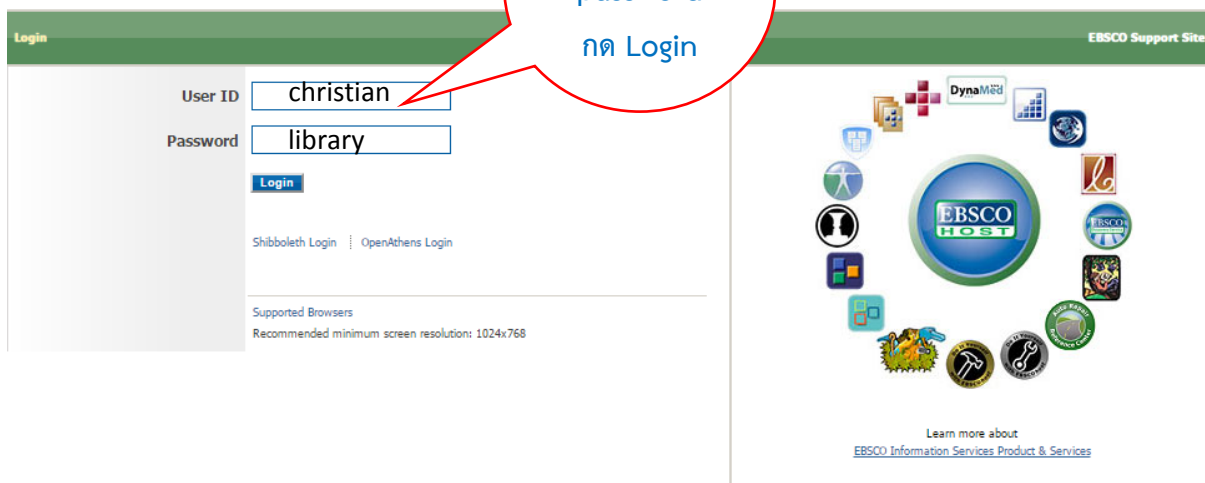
password
กด Login

Login

EBSCO Support Site

User ID christian

Password library

Login

Shibboleth Login | OpenAthens Login

Supported Browsers

Recommended minimum screen resolution: 1024x768

DynaMed

EBSCO HOST

Learn more about

EBSCO Information Services Product & Services